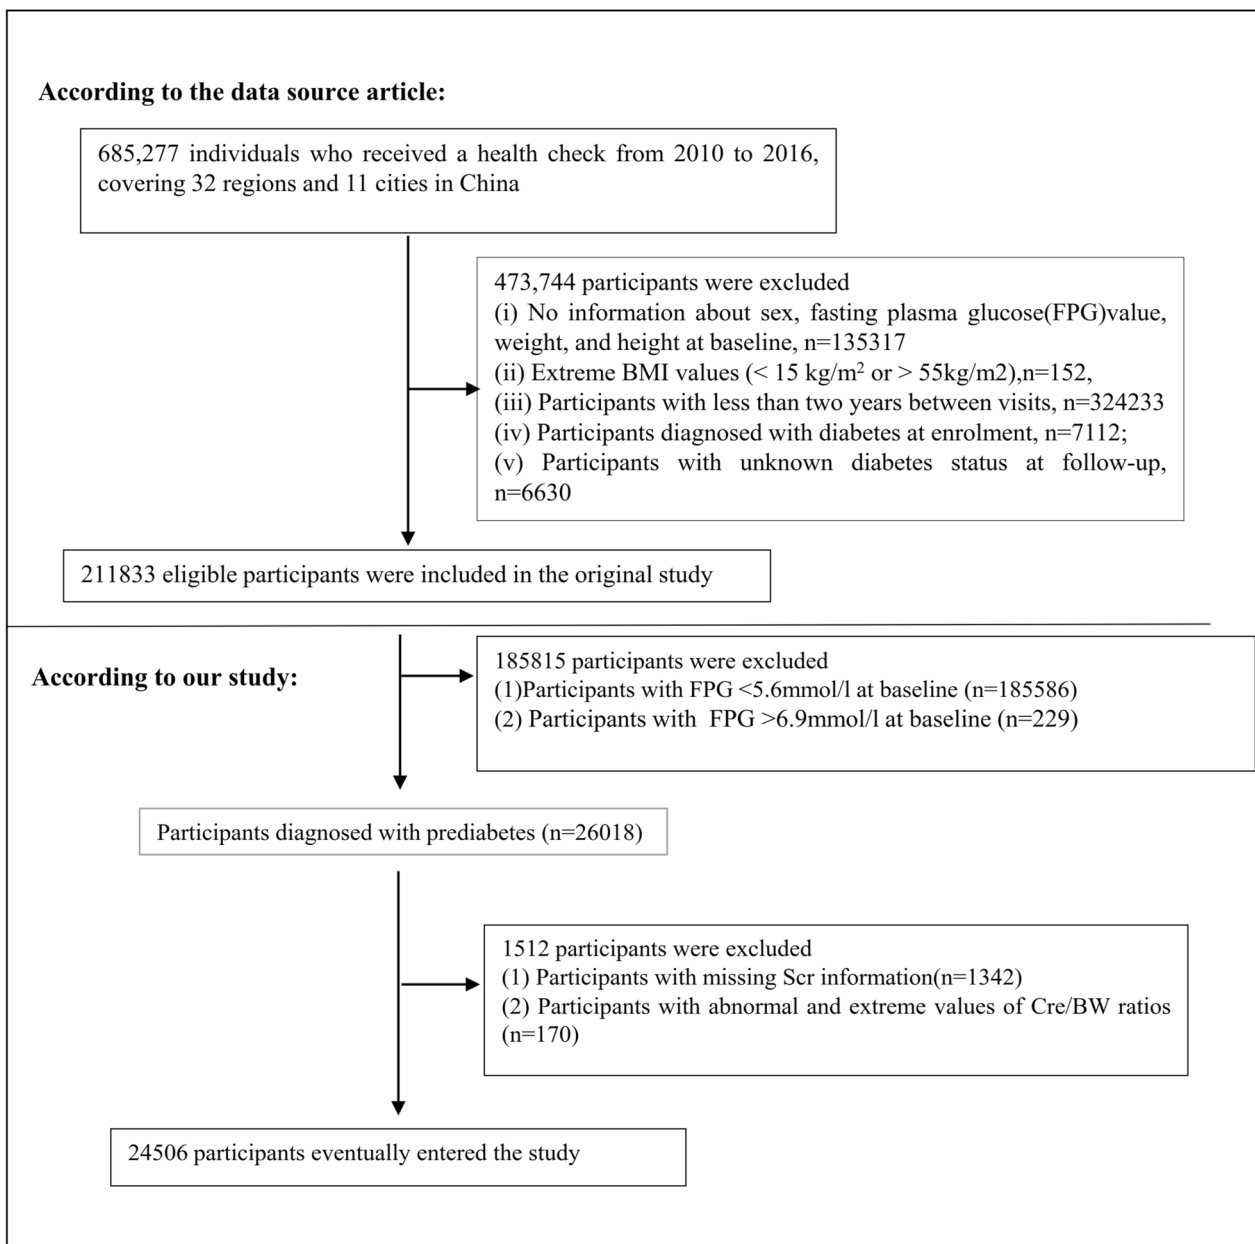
According to the data source article:

685,277 individuals who received a health check from 2010 to 2016, covering 32 regions and 11 cities in China

473,744 participants were excluded
(i) No information about sex, fasting plasma glucose(FPG)value, weight, and height at baseline, n=135317
(ii) Extreme BMI values (< 15 kg/m$^2$ or > 55kg/m2),n=152,
(iii) Participants with less than two years between visits, n=324233
(iv) Participants diagnosed with diabetes at enrolment, n=7112;
(v) Participants with unknown diabetes status at follow-up, n=6630

211833 eligible participants were included in the original study

According to our study:

185815 participants were excluded
(1)Participants with FPG <5.6mmol/l at baseline (n=185586)
(2) Participants with FPG >6.9mmol/l at baseline (n=229)

Participants diagnosed with prediabetes (n=26018)

1512 participants were excluded
(1) Participants with missing Scr information(n=1342)
(2) Participants with abnormal and extreme values of Cre/BW ratios (n=170)

24506 participants eventually entered the study